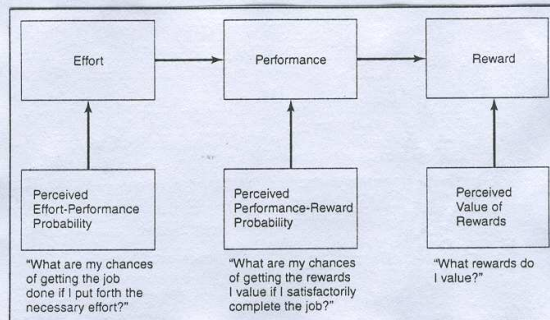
Effort

Performance

Reward

Perceived Effort-Performance Probability

Perceived Performance-Reward Probability

Perceived Value of Rewards

"What are my chances of getting the job done if I put forth the necessary effort?"

"What are my chances of getting the rewards I value if I satisfactorily complete the job?"

"What rewards do I value?"